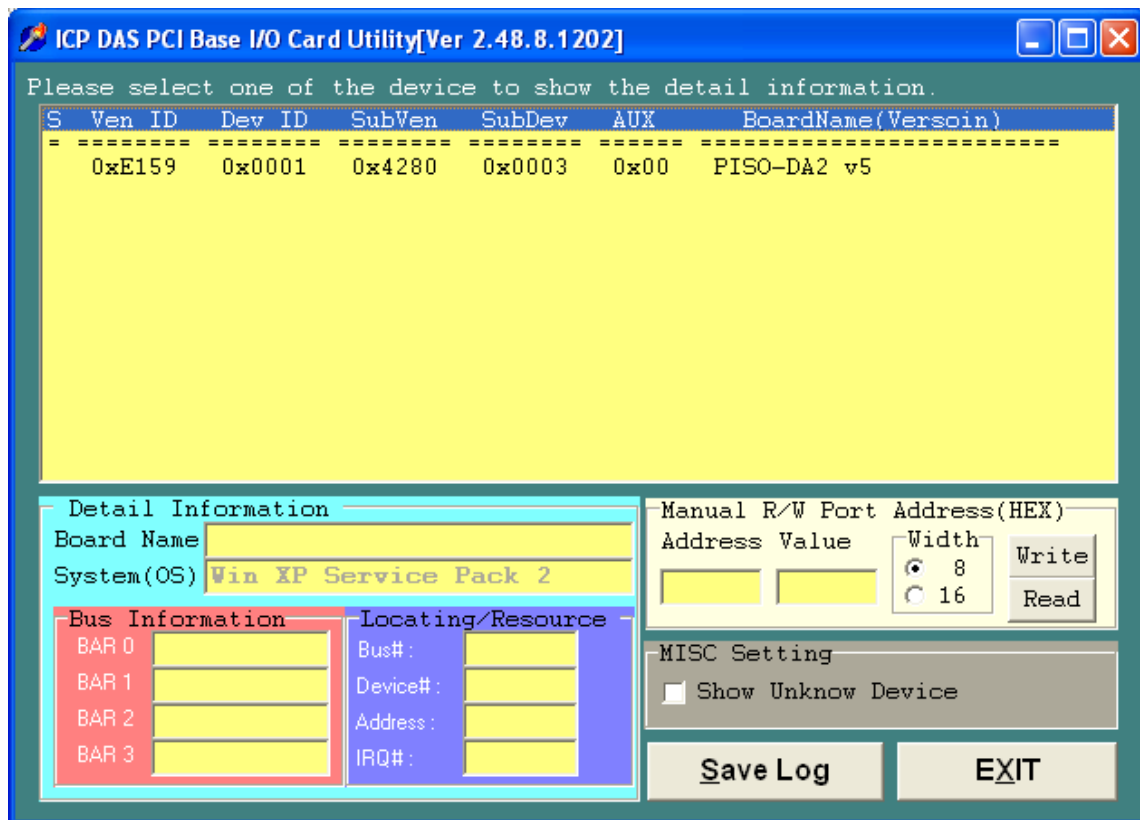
ICP DAS PCI Base I/O Card Utility[Ver 2.48.8.1202]

Please select one of the device to show the detail information.

| S | Ven ID | Dev ID | SubVen | SubDev | AUX | BoardName(Versoin) |
|---|---|---|---|---|---|---|
| = | ======= | ======= | ======= | ======= | ===== | ======================== |
| | 0xE159 | 0x0001 | 0x4280 | 0x0003 | 0x00 | PISO-DA2 v5 |

Detail Information
Board Name
System(OS) Win XP Service Pack 2

Bus Information
BAR 0
BAR 1
BAR 2
BAR 3

Locating/Resource
Bus# :
Device# :
Address :
IRQ# :

Manual R/W Port Address(HEX)
Address Value
Width
8
16
Write
Read

MISC Setting
Show Unknow Device

Save Log
EXIT